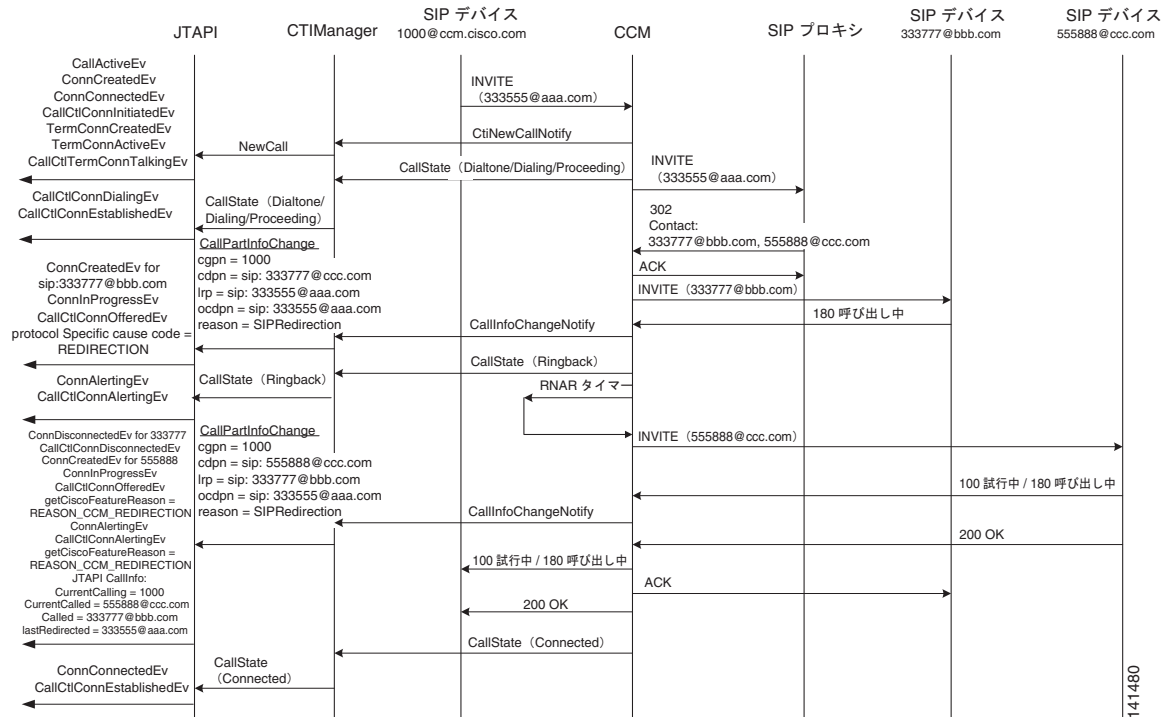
JTAPI

CTIManager

SIP デバイス
1000@ccm.cisco.com

CCM

SIP プロキシ

SIP デバイス
333777@bbb.com

SIP デバイス
555888@ccc.com

CallActiveEv
ConnCreatedEv
ConnConnectedEv
CallCtlConnInitiatedEv
TermConnCreatedEv
TermConnActiveEv
CallCtlTermConnTalkingEv

INVITE
（333555@aaa.com）

CtiNewCallNotify

NewCall

CallState（Dialtone/Dialing/Proceeding）

INVITE
（333555@aaa.com）

CallCtlConnDialingEv
CallCtlConnEstablishedEv

CallState（Dialtone/
Dialing/Proceeding）

302
Contact:
333777@bbb.com, 555888@ccc.com

CallPartInfoChange
cgpn = 1000
cdpn = sip: 333777@ccc.com
lrp = sip: 333555@aaa.com
ocdpn = sip: 333555@aaa.com
reason = SIPRedirection

ACK

INVITE（333777@bbb.com）

ConnCreatedEv for
sip:333777@bbb.com
ConnInProgressEv
CallCtlConnOfferedEv
protocol Specific cause code =
REDIRECTION

180 呼び出し中

CallInfoChangeNotify

CallState（Ringback）

ConnAlertingEv
CallCtlConnAlertingEv

CallState（Ringback）

RNAR タイマー

ConnDisconnectedEv for 333777
CallCtlConnDisconnectedEv
ConnCreatedEv for 555888
ConnInProgressEv
CallCtlConnOfferedEv
getCiscoFeatureReason =
REASON_CCM_REDIRECTION
ConnAlertingEv
CallCtlConnAlertingEv
getCiscoFeatureReason =
REASON_CCM_REDIRECTION
JTAPI CallInfo:
CurrentCalling = 1000
CurrentCalled = 555888@ccc.com
Called = 333777@bbb.com
lastRedirected = 333555@aaa.com

CallPartInfoChange
cgpn = 1000
cdpn = sip: 555888@ccc.com
lrp = sip: 333777@bbb.com
ocdpn = sip: 333555@aaa.com
reason = SIPRedirection

INVITE（555888@ccc.com）

100 試行中 / 180 呼び出し中

CallInfoChangeNotify

200 OK

100 試行中 / 180 呼び出し中

ACK

200 OK

CallState（Connected）

ConnConnectedEv
CallCtlConnEstablishedEv

CallState
（Connected）

141480